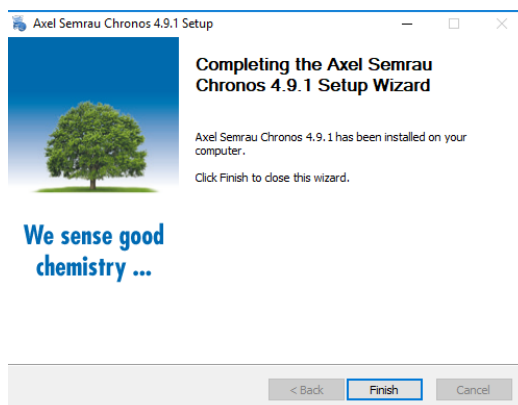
Axel Semrau Chronos 4.9.1 Setup

Completing the Axel Semrau Chronos 4.9.1 Setup Wizard

Axel Semrau Chronos 4.9.1 has been installed on your computer.

Click Finish to close this wizard.

We sense good chemistry ...

< Back
Finish
Cancel